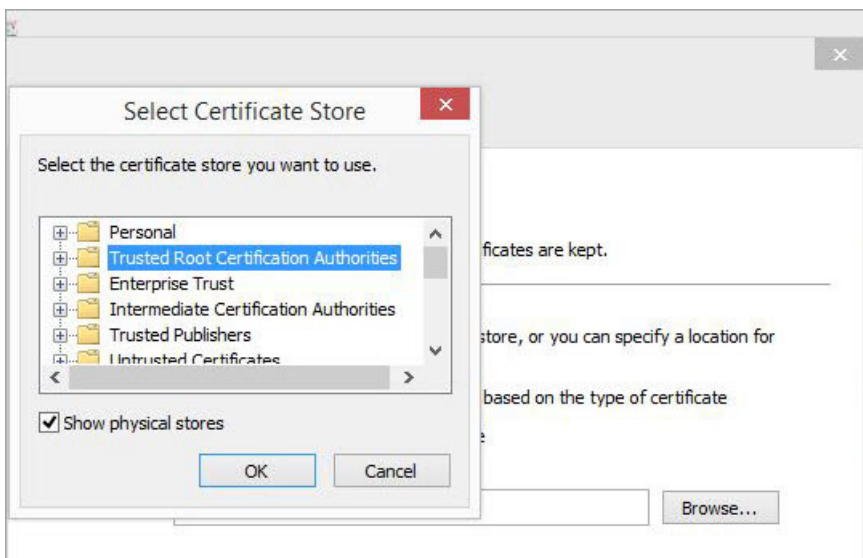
Select Certificate Store

Select the certificate store you want to use.

Personal
Trusted Root Certification Authorities
Enterprise Trust
Intermediate Certification Authorities
Trusted Publishers
Untrusted Certificates

Show physical stores

OK

Cancel

ficates are kept.

store, or you can specify a location for

based on the type of certificate

Browse...